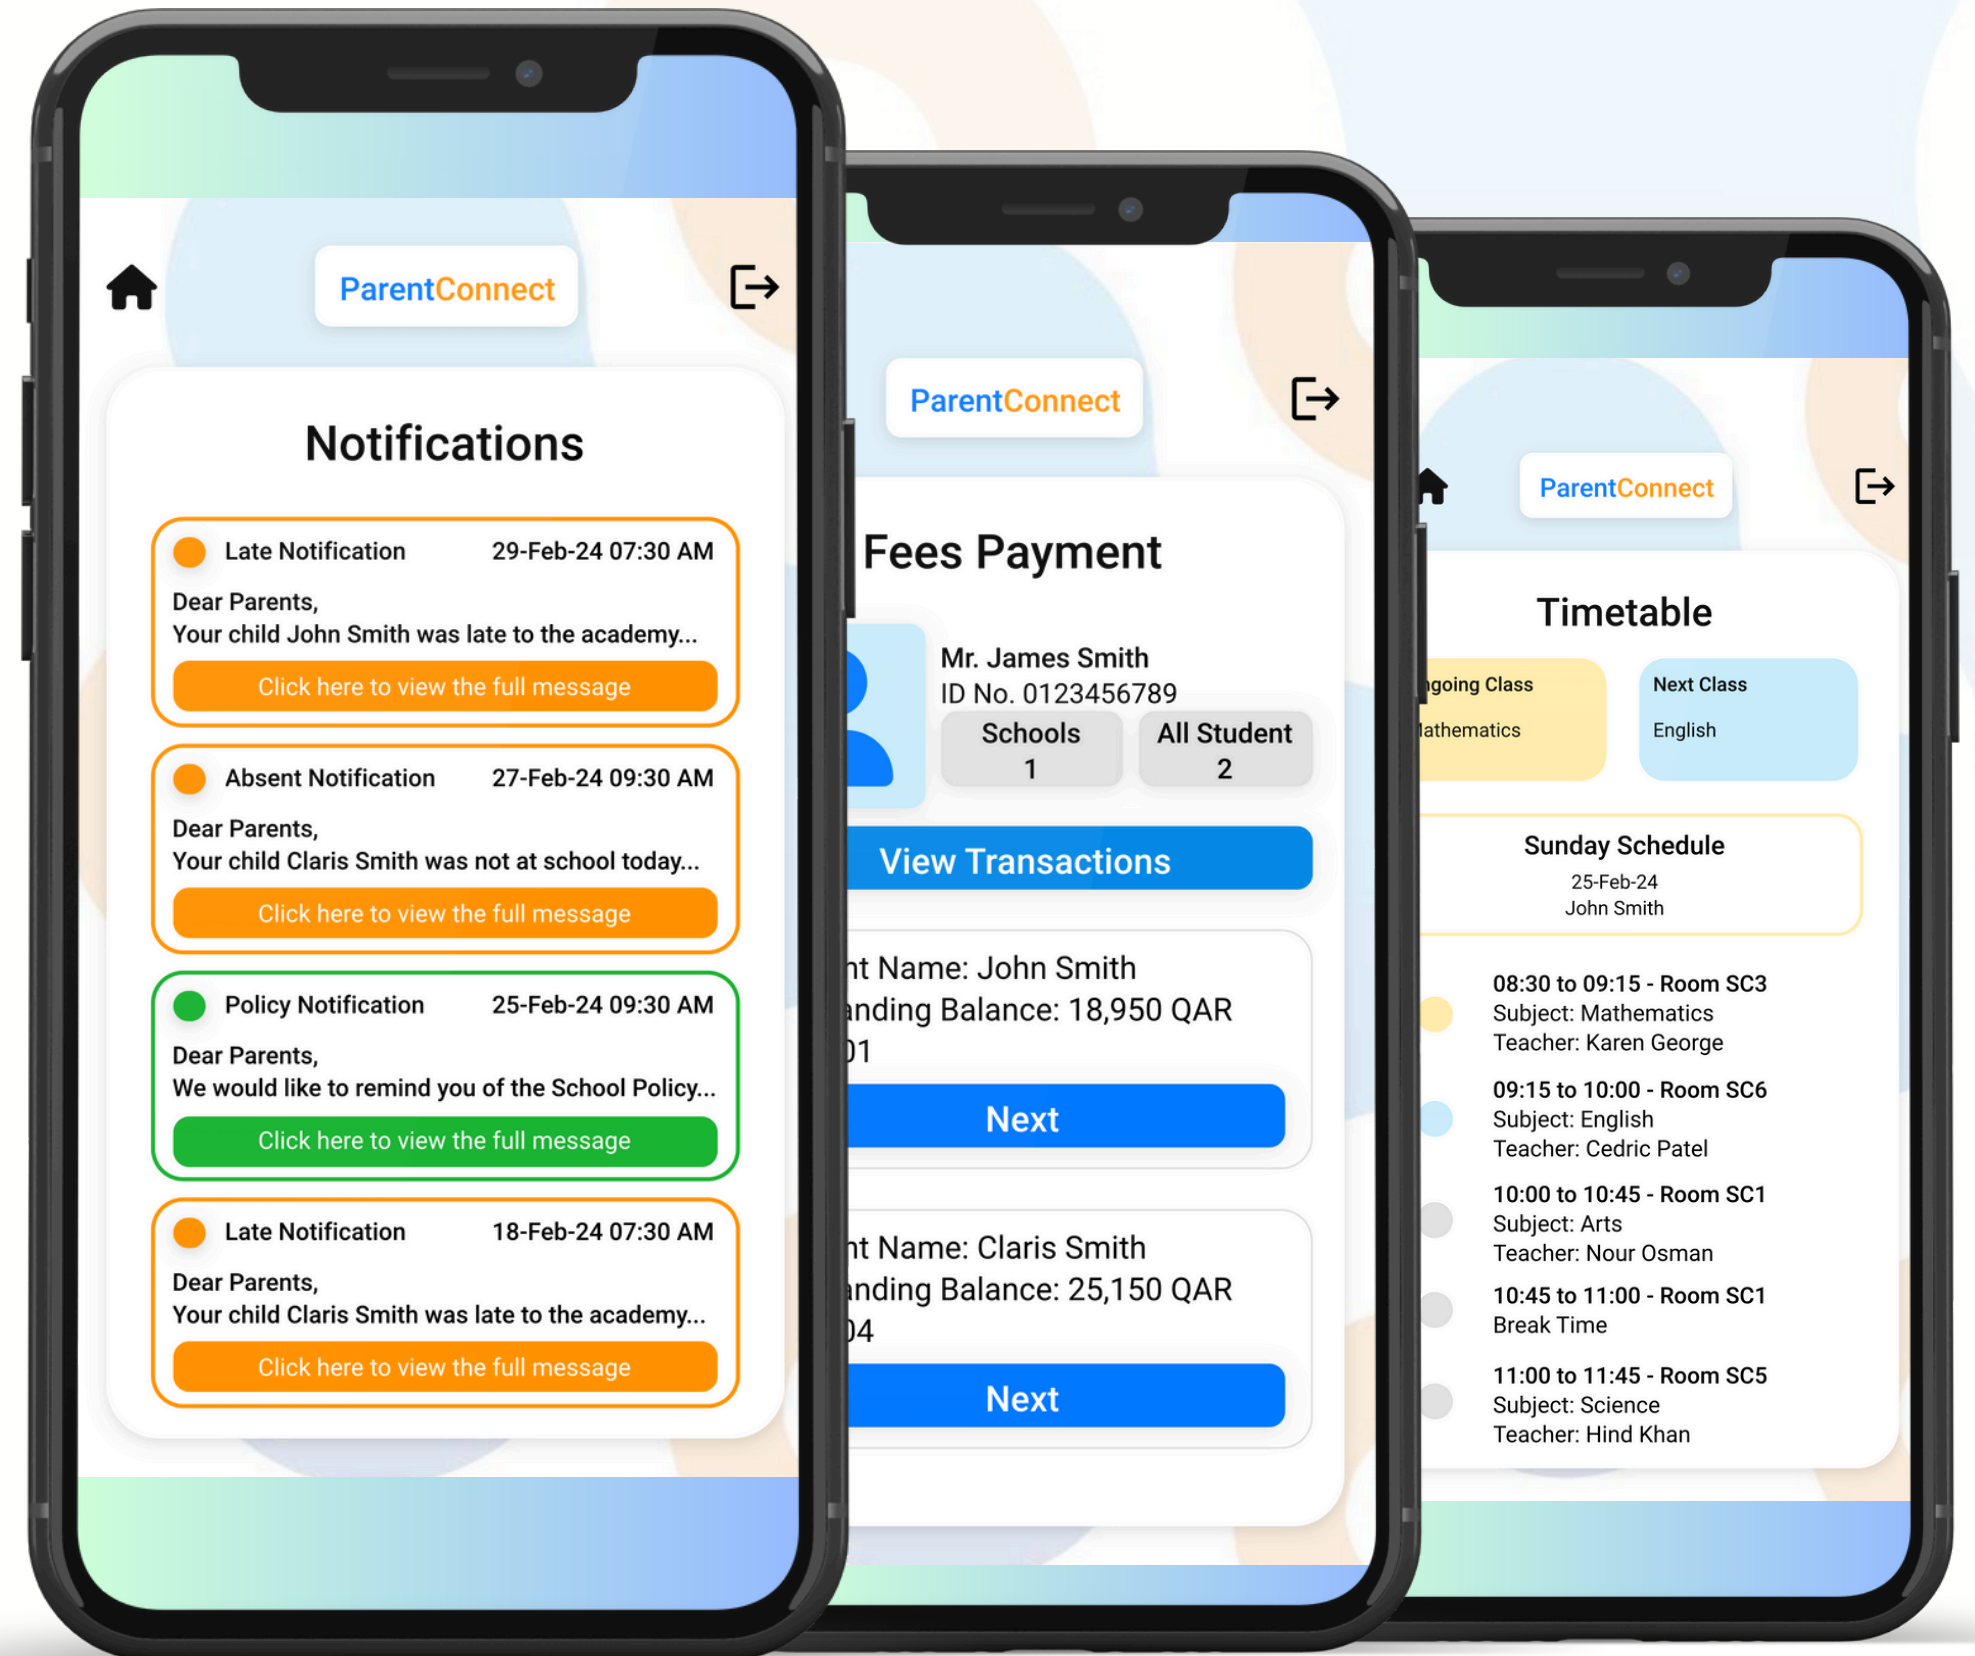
ParentConnect

Notifications

Late Notification 29-Feb-24 07:30 AM

Dear Parents,
Your child John Smith was late to the academy...

Click here to view the full message

Absent Notification 27-Feb-24 09:30 AM

Dear Parents,
Your child Claris Smith was not at school today...

Click here to view the full message

Policy Notification 25-Feb-24 09:30 AM

Dear Parents,
We would like to remind you of the School Policy...

Click here to view the full message

Late Notification 18-Feb-24 07:30 AM

Dear Parents,
Your child Claris Smith was late to the academy...

Click here to view the full message

ParentConnect

Fees Payment

Mr. James Smith
ID No. 0123456789

Schools 1

All Student 2

View Transactions

nt Name: John Smith
anding Balance: 18,950 QAR
01

Next

nt Name: Claris Smith
anding Balance: 25,150 QAR
04

Next

ParentConnect

Timetable

going Class
lathematics

Next Class
English

Sunday Schedule
25-Feb-24
John Smith

08:30 to 09:15 - Room SC3
Subject: Mathematics
Teacher: Karen George

09:15 to 10:00 - Room SC6
Subject: English
Teacher: Cedric Patel

10:00 to 10:45 - Room SC1
Subject: Arts
Teacher: Nour Osman

10:45 to 11:00 - Room SC1
Break Time

11:00 to 11:45 - Room SC5
Subject: Science
Teacher: Hind Khan